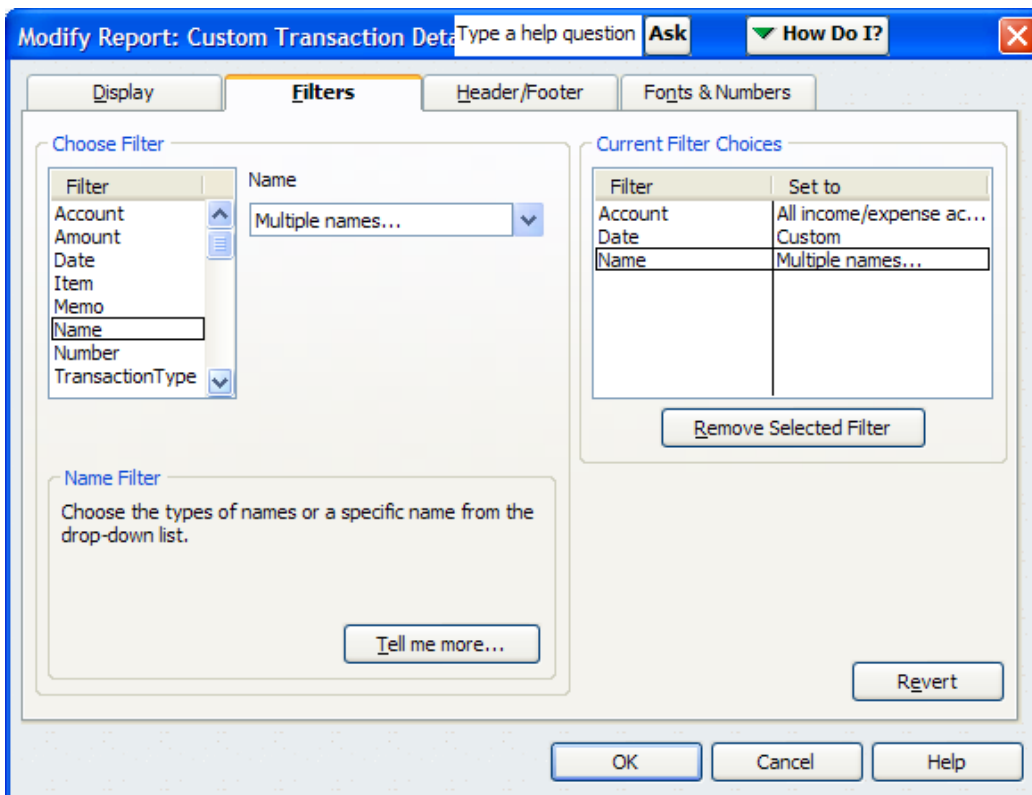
Modify Report: Custom Transaction Deta Type a help question Ask How Do I?

Display Filters Header/Footer Fonts & Numbers

Choose Filter

| Filter |
|---|
| Account |
| Amount |
| Date |
| Item |
| Memo |
| Name |
| Number |
| TransactionType |

Name

Multiple names...

Current Filter Choices

| Filter | Set to |
|---|---|
| Account | All income/expense ac... |
| Date | Custom |
| Name | Multiple names... |

Remove Selected Filter

Name Filter

Choose the types of names or a specific name from the drop-down list.

Tell me more...

Revert

OK Cancel Help